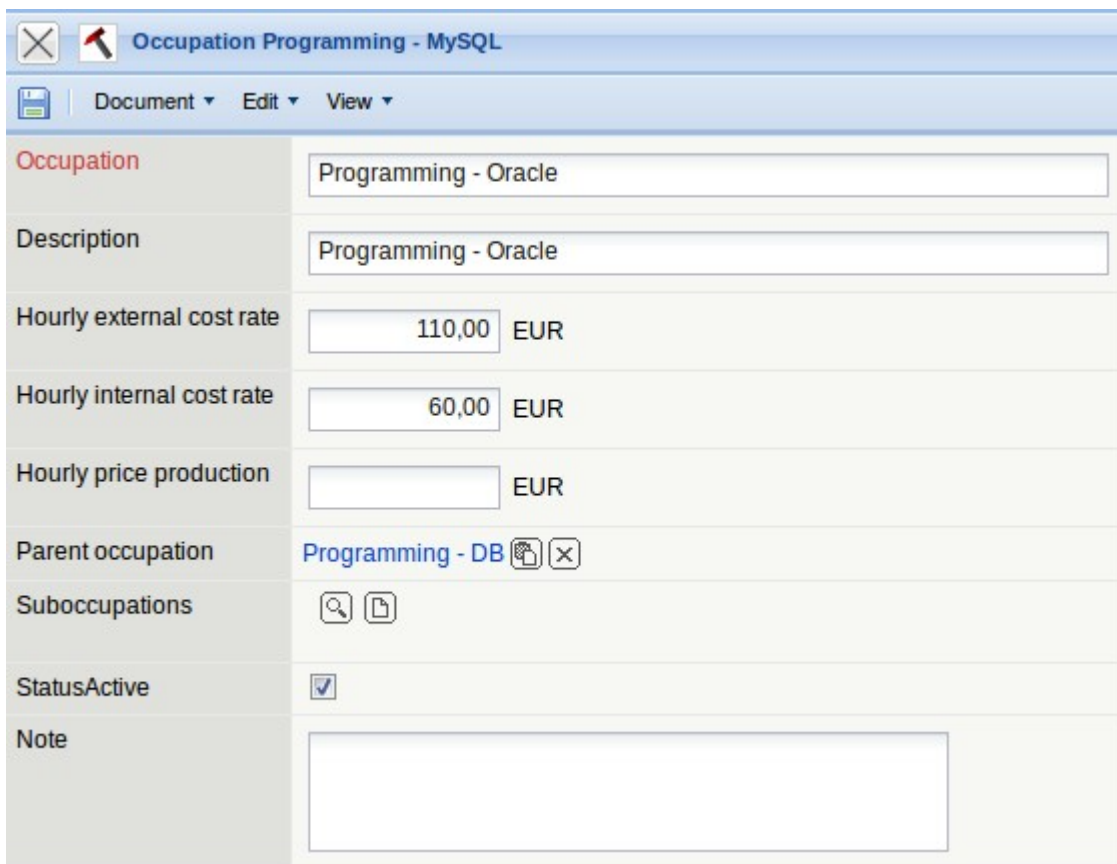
Occupation Programming - MySQL

Document ▾ Edit ▾ View ▾

Occupation
Programming - Oracle

Description
Programming - Oracle

Hourly external cost rate
110,00 EUR

Hourly internal cost rate
60,00 EUR

Hourly price production
EUR

Parent occupation
Programming - DB

Suboccupations

StatusActive

Note